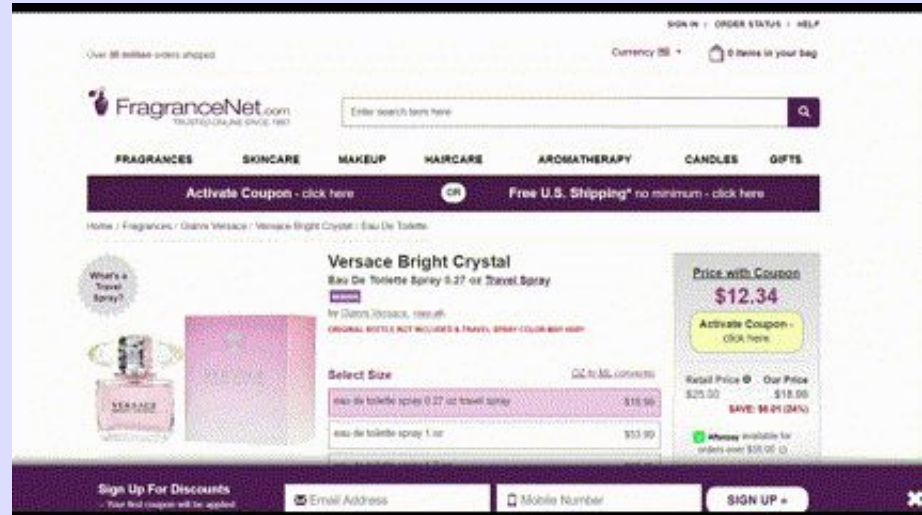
SIGN IN / ORDER STATUS / HELP

Over 85 million orders shipped

Currency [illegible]

0 items in your bag

FragranceNet.com
TRUSTED ONLINE SINCE 1997

Enter search term here

FRAGRANCES SKINCARE MAKEUP HAIRCARE AROMATHERAPY CANDLES GIFTS

Activate Coupon - click here OR Free U.S. Shipping* no minimum - click here

Home / Fragrances / Gianni Versace / Versace Bright Crystal / Eau De Toilette

What's a Travel Spray?

Versace Bright Crystal
Eau De Toilette Spray 0.27 oz Travel Spray
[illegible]
by Gianni Versace, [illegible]
ORIGINAL BOTTLE NOT INCLUDED & TRAVEL SPRAY COLOR MAY VARY

Select Size
OZ to ML converter

| | |
|---|---|
| eau de toilette spray 0.27 oz travel spray | $18.99 |
| eau de toilette spray 1 oz | $53.99 |

Price with Coupon
$12.34
Activate Coupon - click here

Retail Price Our Price
$25.00 $18.99
SAVE: $6.01 (24%)

Afterpay available for orders over $35.00

Sign Up For Discounts
- Your first coupon will be applied

Email Address
Mobile Number
SIGN UP »